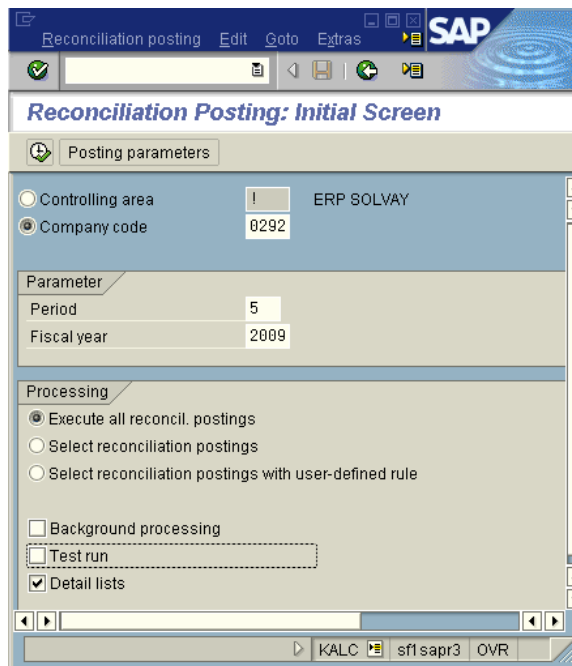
Reconciliation posting Edit Goto Extras

SAP

Reconciliation Posting: Initial Screen

Posting parameters

Controlling area ! ERP SOLVAY
Company code 0292

Parameter
Period 5
Fiscal year 2009

Processing
Execute all reconcil. postings
Select reconciliation postings
Select reconciliation postings with user-defined rule

Background processing
Test run
Detail lists

KALC sf1sapr3 OVR